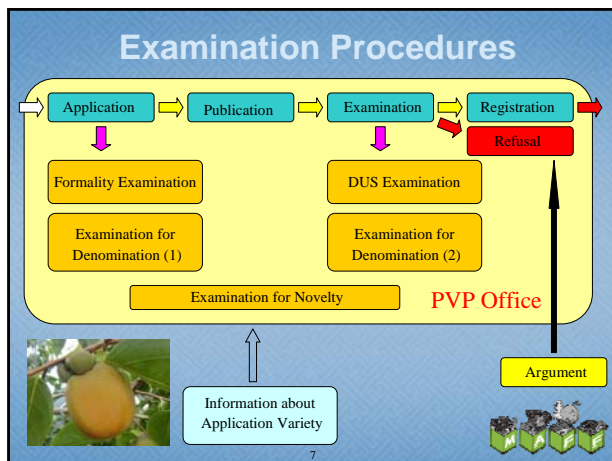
Examination Procedures

Application

Publication

Examination

Registration

Refusal

Formality Examination

DUS Examination

Examination for Denomination (1)

Examination for Denomination (2)

Examination for Novelty

PVP Office

Argument

Information about Application Variety

M A F F

7